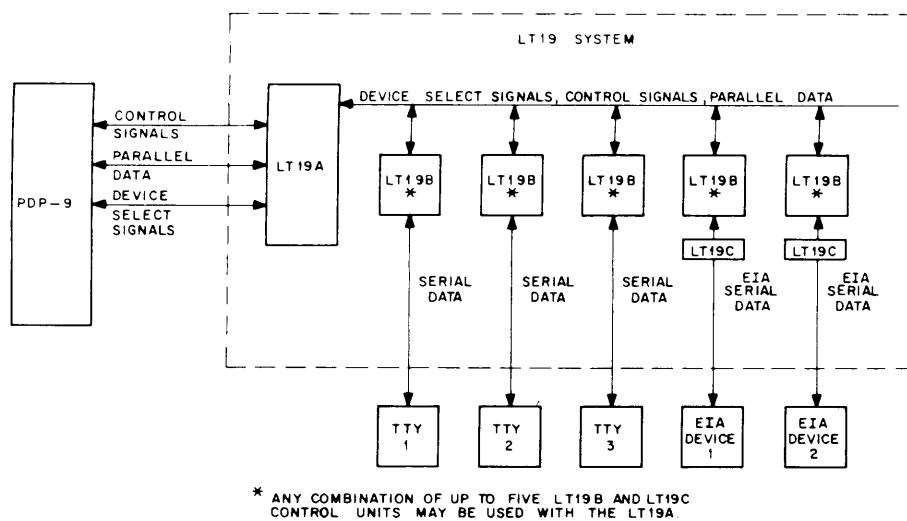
LT19 SYSTEM

PDP-9

CONTROL SIGNALS

PARALLEL DATA

DEVICE SELECT SIGNALS

LT19A

DEVICE SELECT SIGNALS, CONTROL SIGNALS, PARALLEL DATA

LT19B *

LT19B *

LT19B *

LT19B *

LT19B *

LT19C

LT19C

SERIAL DATA

SERIAL DATA

SERIAL DATA

EIA SERIAL DATA

EIA SERIAL DATA

TTY 1

TTY 2

TTY 3

EIA DEVICE 1

EIA DEVICE 2

* ANY COMBINATION OF UP TO FIVE LT19B AND LT19C CONTROL UNITS MAY BE USED WITH THE LT19A.